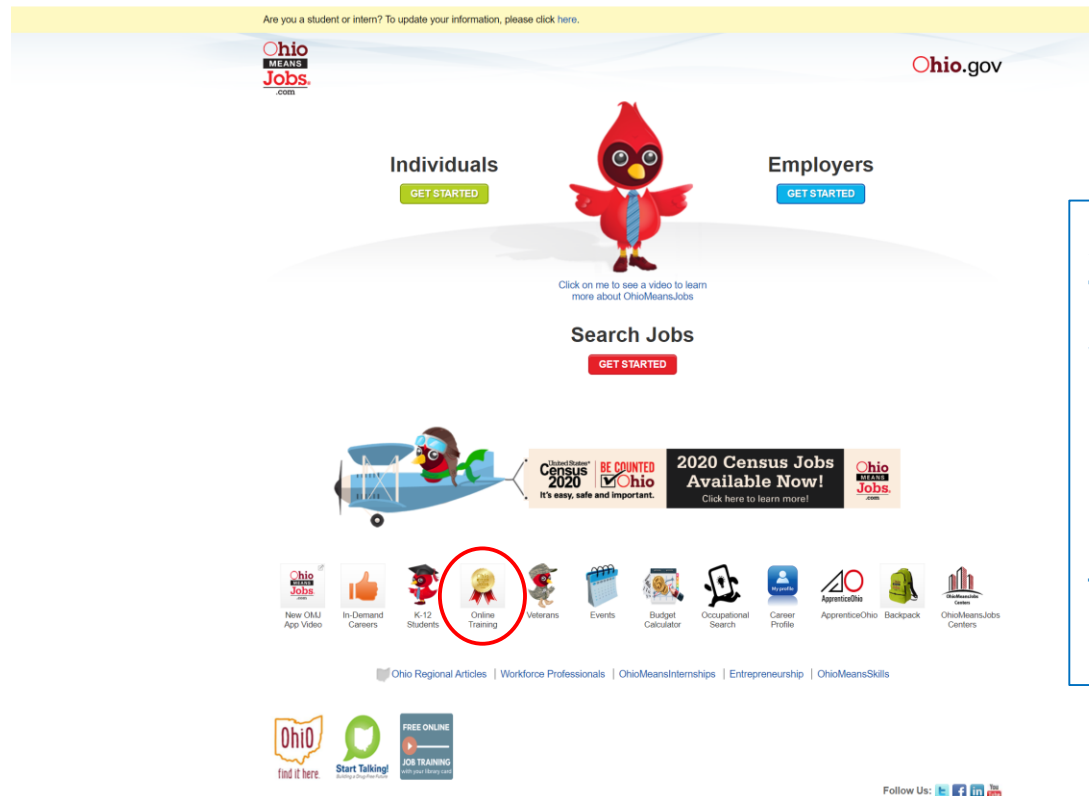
Are you a student or intern? To update your information, please click here.

Ohio MEANS Jobs .com

Ohio.gov

Individuals
GET STARTED

Employers
GET STARTED

Click on me to see a video to learn more about OhioMeansJobs

Search Jobs
GET STARTED

United States Census 2020 | BE COUNTED Ohio
It's easy, safe and important.

2020 Census Jobs Available Now!
Click here to learn more!

Ohio MEANS Jobs .com

New OMJ App Video
In-Demand Careers
K-12 Students
Online Training
Veterans
Events
Budget Calculator
Occupational Search
My profile
Career Profile
ApprenticeOhio
ApprenticeOhio
Backpack
OhioMeansJobs Centers
OhioMeansJobs Centers

Ohio Regional Articles | Workforce Professionals | OhioMeansInternships | Entrepreneurship | OhioMeansSkills

OhiO find it here.
Start Talking! Building a Drug-Free Future
FREE ONLINE JOB TRAINING with your library card

Follow Us: